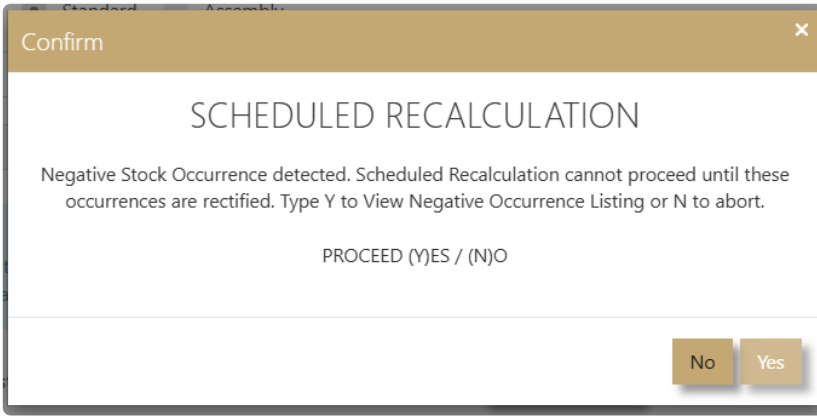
Standard Assembly

Confirm

×

SCHEDULED RECALCULATION

Negative Stock Occurrence detected. Scheduled Recalculation cannot proceed until these occurrences are rectified. Type Y to View Negative Occurrence Listing or N to abort.

PROCEED (Y)ES / (N)O

No Yes